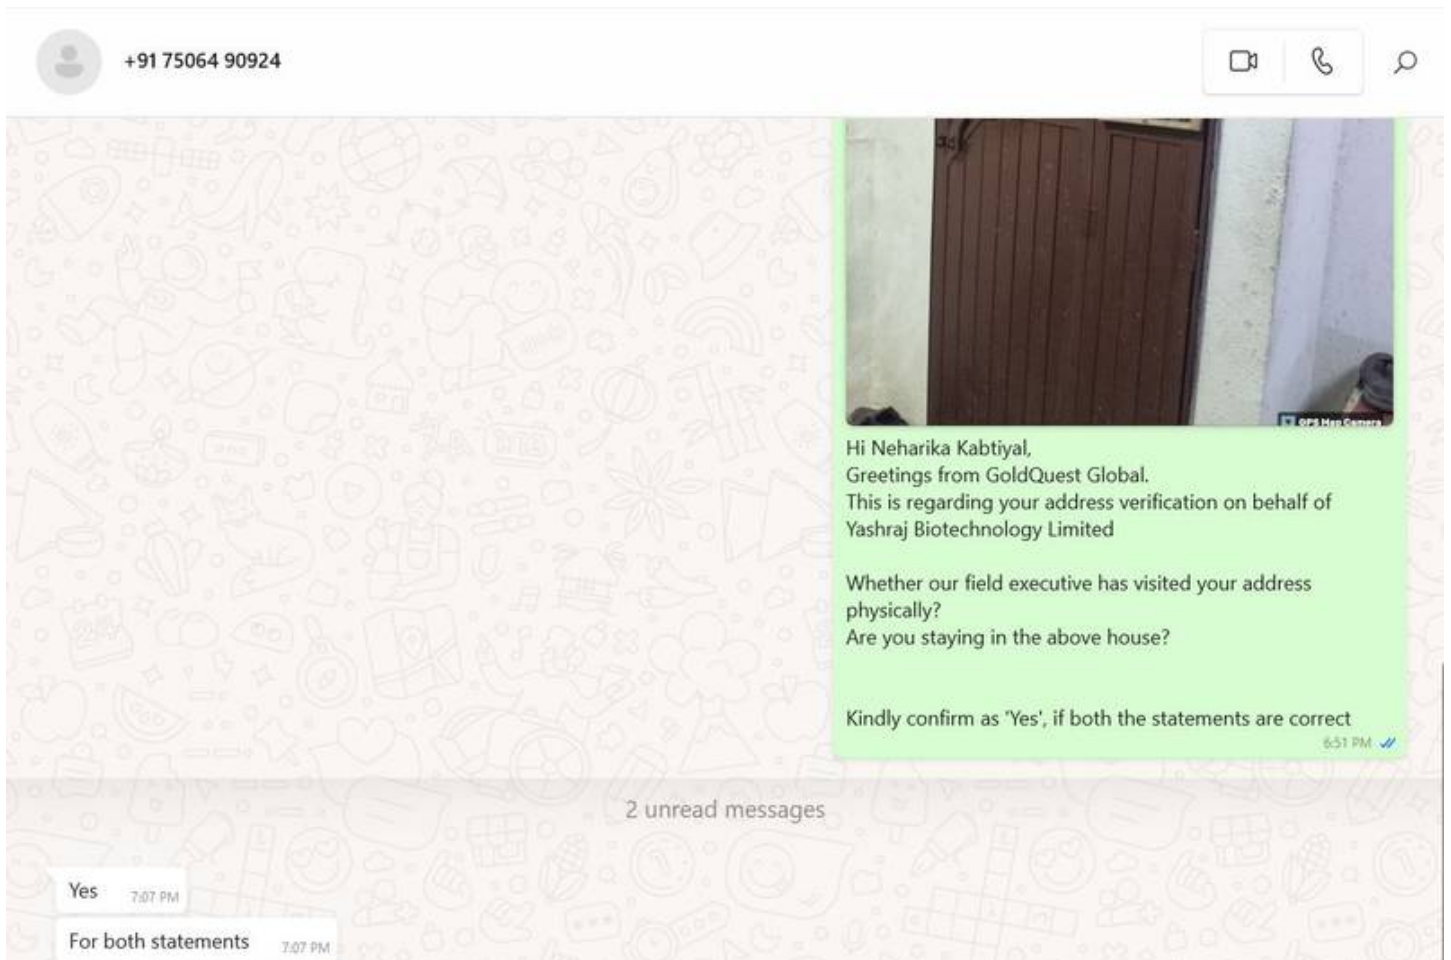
+91 75064 90924

GPS Map Camera

Hi Neharika Kabtiyal,
Greetings from GoldQuest Global.
This is regarding your address verification on behalf of Yashraj Biotechnology Limited

Whether our field executive has visited your address physically?
Are you staying in the above house?

Kindly confirm as 'Yes', if both the statements are correct
6:51 PM

2 unread messages

Yes 7:07 PM

For both statements 7:07 PM